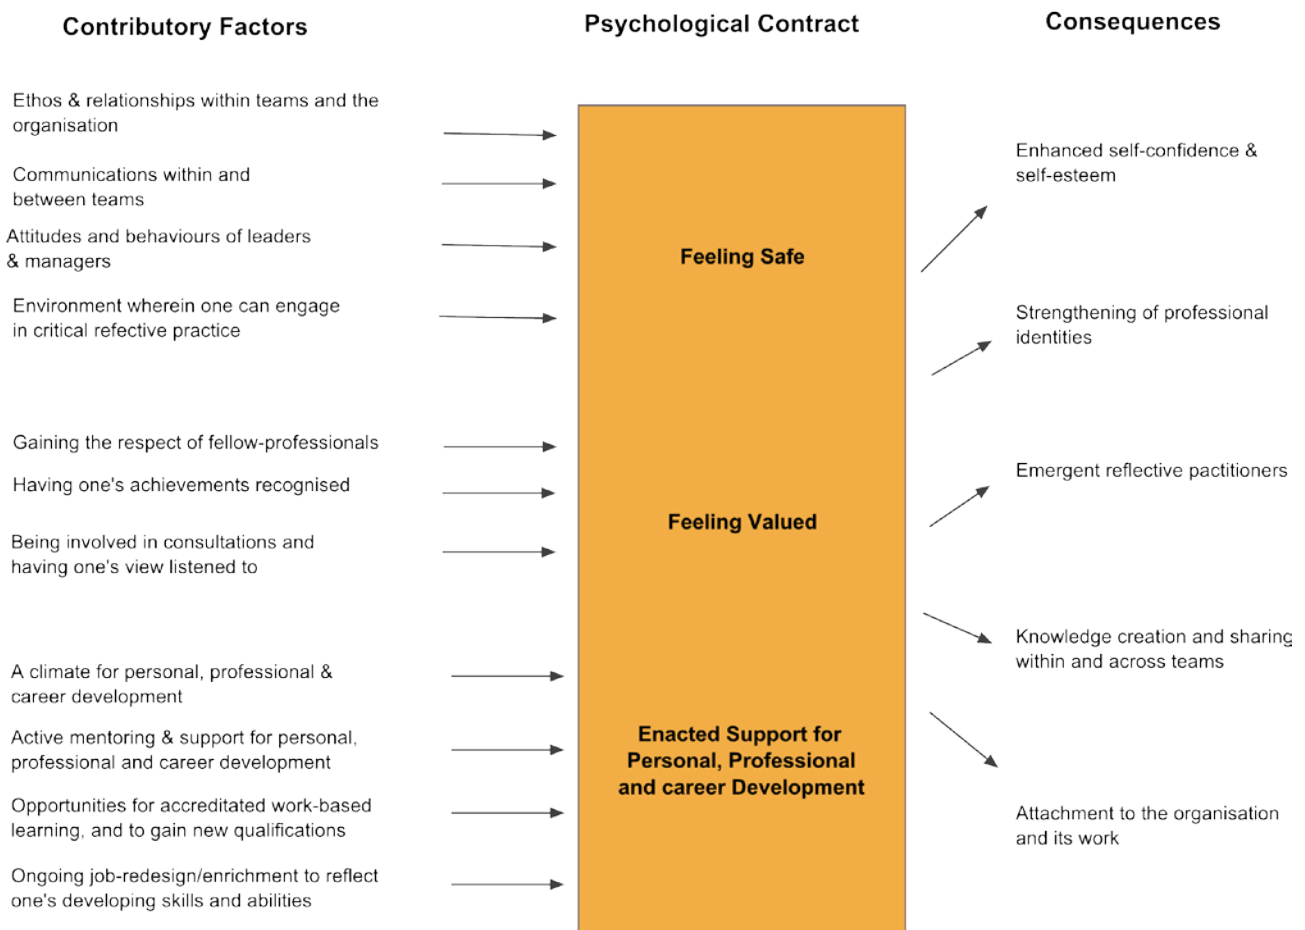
Contributory Factors

Psychological Contract

Consequences

Ethos & relationships within teams and the organisation

Communications within and between teams

Attitudes and behaviours of leaders & managers

Environment wherein one can engage in critical refective practice

Gaining the respect of fellow-professionals

Having one's achievements recognised

Being involved in consultations and having one's view listened to

A climate for personal, professional & career development

Active mentoring & support for personal, professional and career development

Opportunities for accreditated work-based learning, and to gain new qualifications

Ongoing job-redesign/enrichment to reflect one's developing skills and abilities

Feeling Safe

Feeling Valued

Enacted Support for Personal, Professional and career Development

Enhanced self-confidence & self-esteem

Strengthening of professional identities

Emergent reflective pactitioners

Knowledge creation and sharing within and across teams

Attachment to the organisation and its work